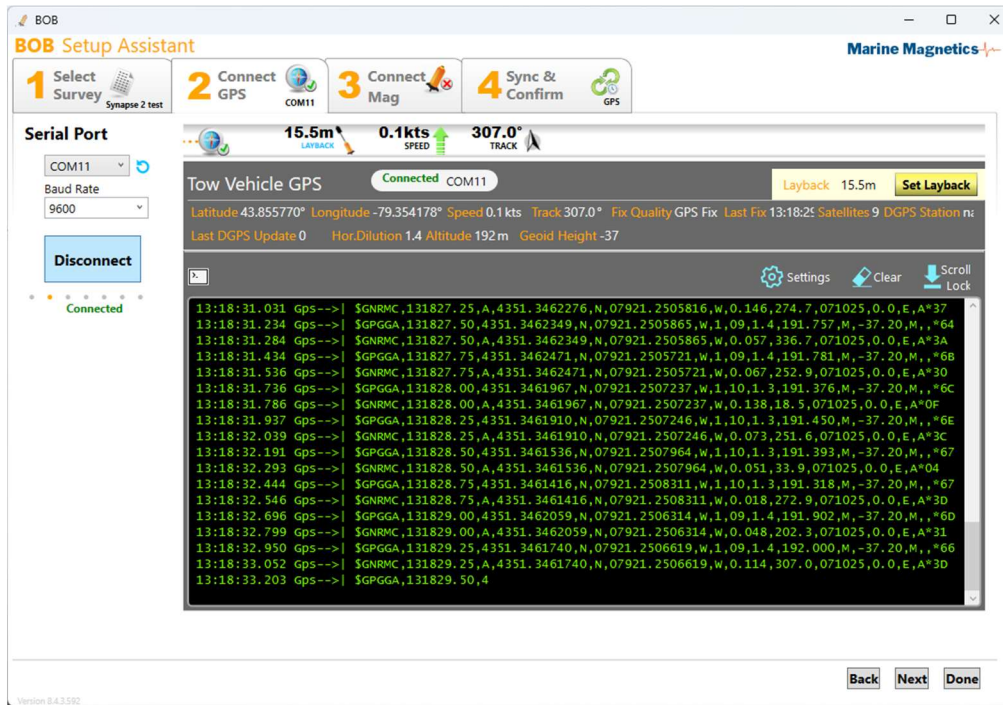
BOB

BOB Setup Assistant

Marine Magnetics

1 Select Survey Synapse 2 test

2 Connect GPS COM11

3 Connect Mag

4 Sync & Confirm GPS

Serial Port

COM11

Baud Rate

9600

Disconnect

Connected

15.5m LAYBACK

0.1kts SPEED

307.0° TRACK

Tow Vehicle GPS

Connected COM11

Layback 15.5m

Set Layback

Latitude 43.855770° Longitude -79.354178° Speed 0.1 kts Track 307.0° Fix Quality GPS Fix Last Fix 13:18:2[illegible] Satellites 9 DGPS Station n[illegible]

Last DGPS Update 0 Hor.Dilution 1.4 Altitude 192 m Geoid Height -37

Settings

Clear

Scroll Lock

13:18:31.031 Gps-->| $GNRMC,131827.25,A,4351.3462276,N,07921.2505816,W,0.146,274.7,071025,0.0,E,A*37
13:18:31.234 Gps-->| $GPGGA,131827.50,4351.3462349,N,07921.2505865,W,1,09,1.4,191.757,M,-37.20,M,,*64
13:18:31.284 Gps-->| $GNRMC,131827.50,A,4351.3462349,N,07921.2505865,W,0.057,336.7,071025,0.0,E,A*3A
13:18:31.434 Gps-->| $GPGGA,131827.75,4351.3462471,N,07921.2505721,W,1,09,1.4,191.781,M,-37.20,M,,*6B
13:18:31.536 Gps-->| $GNRMC,131827.75,A,4351.3462471,N,07921.2505721,W,0.067,252.9,071025,0.0,E,A*30
13:18:31.736 Gps-->| $GPGGA,131828.00,4351.3461967,N,07921.2507237,W,1,10,1.3,191.376,M,-37.20,M,,*6C
13:18:31.786 Gps-->| $GNRMC,131828.00,A,4351.3461967,N,07921.2507237,W,0.138,18.5,071025,0.0,E,A*0F
13:18:31.937 Gps-->| $GPGGA,131828.25,4351.3461910,N,07921.2507246,W,1,10,1.3,191.450,M,-37.20,M,,*6E
13:18:32.039 Gps-->| $GNRMC,131828.25,A,4351.3461910,N,07921.2507246,W,0.073,251.6,071025,0.0,E,A*3C
13:18:32.191 Gps-->| $GPGGA,131828.50,4351.3461536,N,07921.2507964,W,1,10,1.3,191.393,M,-37.20,M,,*67
13:18:32.293 Gps-->| $GNRMC,131828.50,A,4351.3461536,N,07921.2507964,W,0.051,33.9,071025,0.0,E,A*04
13:18:32.444 Gps-->| $GPGGA,131828.75,4351.3461416,N,07921.2508311,W,1,10,1.3,191.318,M,-37.20,M,,*67
13:18:32.546 Gps-->| $GNRMC,131828.75,A,4351.3461416,N,07921.2508311,W,0.018,272.9,071025,0.0,E,A*3D
13:18:32.696 Gps-->| $GPGGA,131829.00,4351.3462059,N,07921.2506314,W,1,09,1.4,191.902,M,-37.20,M,,*6D
13:18:32.799 Gps-->| $GNRMC,131829.00,A,4351.3462059,N,07921.2506314,W,0.048,202.3,071025,0.0,E,A*31
13:18:32.950 Gps-->| $GPGGA,131829.25,4351.3461740,N,07921.2506619,W,1,09,1.4,192.000,M,-37.20,M,,*66
13:18:33.052 Gps-->| $GNRMC,131829.25,A,4351.3461740,N,07921.2506619,W,0.114,307.0,071025,0.0,E,A*3D
13:18:33.203 Gps-->| $GPGGA,131829.50,4

Back Next Done

Version 8.4.3.592